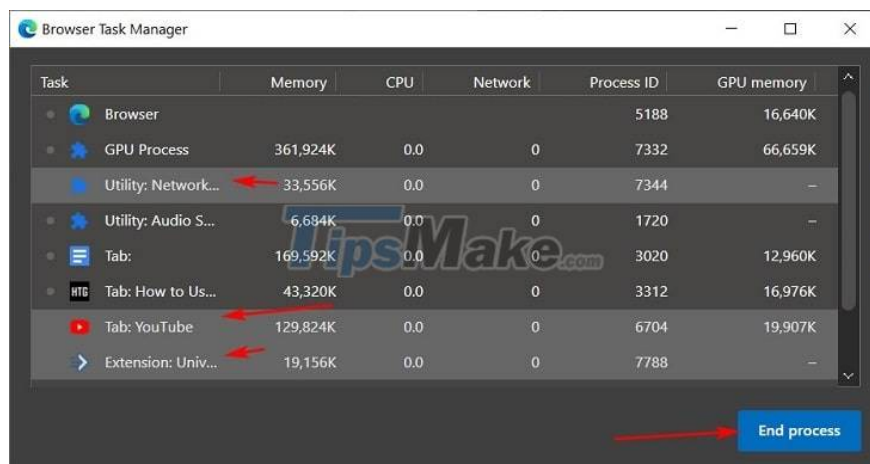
Browser Task Manager

| Task | Memory | CPU | Network | Process ID | GPU memory |
|---|---|---|---|---|---|
| Browser | | | | 5188 | 16,640K |
| GPU Process | 361,924K | 0.0 | 0 | 7332 | 66,659K |
| Utility: Network... | 33,556K | 0.0 | 0 | 7344 | – |
| Utility: Audio S... | 6,684K | 0.0 | 0 | 1720 | – |
| Tab: | 169,592K | 0.0 | 0 | 3020 | 12,960K |
| HTG Tab: How to Us... | 43,320K | 0.0 | 0 | 3312 | 16,976K |
| Tab: YouTube | 129,824K | 0.0 | 0 | 6704 | 19,907K |
| Extension: Univ... | 19,156K | 0.0 | 0 | 7788 | – |

TipsMake.com

End process